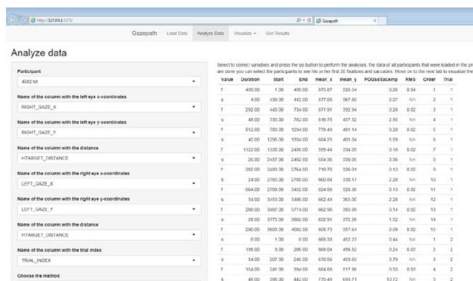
http://127.0.0.1:3173/
Gazepath

Gazepath Load Data Analyze Data Visualize Get Results

Analyze data

Participant
403DM

Name of the column with the left eye x-coordinates
RIGHT_GAZE_X

Name of the column with the left eye y-coordinates
RIGHT_GAZE_Y

Name of the column with the distance
HTARGET_DISTANCE

Name of the column with the right eye x-coordinates
LEFT_GAZE_X

Name of the column with the right eye y-coordinates
LEFT_GAZE_Y

Name of the column with the distance
HTARGET_DISTANCE

Name of the column with the trial index
TRIAL_INDEX

Choose the method

Select to correct variables and press the go button to perform the analyses. The data of all participants that were loaded in the pr are done you can select the participants to see his or her first 20 fixations and saccades. Move on to the next tab to visualize the

| Value | Duration | Start | End | mean x | mean y | POGsdSaccades | RMS | Order | Trial |
|---|---|---|---|---|---|---|---|---|---|
| f | 400.00 | 1.00 | 400.00 | 570.67 | 529.34 | 3.26 | 0.14 | 1 | 1 |
| s | 4.00 | 438.00 | 442.00 | 577.00 | 567.60 | 2.27 | NA | 2 | 1 |
| f | 292.00 | 440.00 | 734.00 | 577.19 | 592.92 | 2.23 | 0.52 | 3 | 1 |
| s | 46.00 | 736.00 | 782.00 | 616.75 | 457.52 | 2.10 | NA | 4 | 1 |
| f | 512.00 | 782.00 | 1294.00 | 776.40 | 461.14 | 3.28 | 0.52 | 5 | 1 |
| s | 42.00 | 1296.00 | 1354.00 | 624.71 | 401.34 | 5.79 | NA | 6 | 1 |
| f | 1102.00 | 1336.00 | 2438.00 | 599.44 | 334.20 | 0.18 | 0.62 | 7 | 1 |
| s | 20.00 | 2437.00 | 2482.00 | 614.30 | 336.09 | 3.36 | NA | 8 | 1 |
| f | 292.00 | 2480.00 | 2764.00 | 716.70 | 526.34 | 0.13 | 0.53 | 9 | 1 |
| s | 24.00 | 2768.00 | 2790.00 | 662.94 | 230.17 | 2.28 | NA | 10 | 1 |
| f | 664.00 | 2790.00 | 3402.00 | 624.99 | 520.36 | 0.13 | 0.52 | 11 | 1 |
| s | 54.00 | 3402.00 | 3486.00 | 662.43 | 363.36 | 2.28 | NA | 12 | 1 |
| f | 286.00 | 3487.00 | 3774.00 | 662.56 | 395.36 | 2.14 | 0.52 | 13 | 1 |
| s | 26.00 | 3775.00 | 3802.00 | 632.91 | 372.29 | 1.52 | NA | 14 | 1 |
| f | 290.00 | 3803.00 | 4093.00 | 609.75 | 377.61 | 0.29 | 0.52 | 15 | 1 |
| f | 8.00 | 1.00 | 8.00 | 609.50 | 452.37 | 0.44 | NA | 1 | 2 |
| s | 195.00 | 8.00 | 206.00 | 609.84 | 456.82 | 3.24 | 0.52 | 2 | 2 |
| s | 54.00 | 207.00 | 240.00 | 670.60 | 453.93 | 0.79 | NA | 3 | 2 |
| f | 154.00 | 241.00 | 394.00 | 664.69 | 517.36 | 0.53 | 0.52 | 4 | 2 |
| s | 46.00 | 396.00 | 442.00 | 770.49 | 609.73 | 13.23 | NA | 5 | 2 |